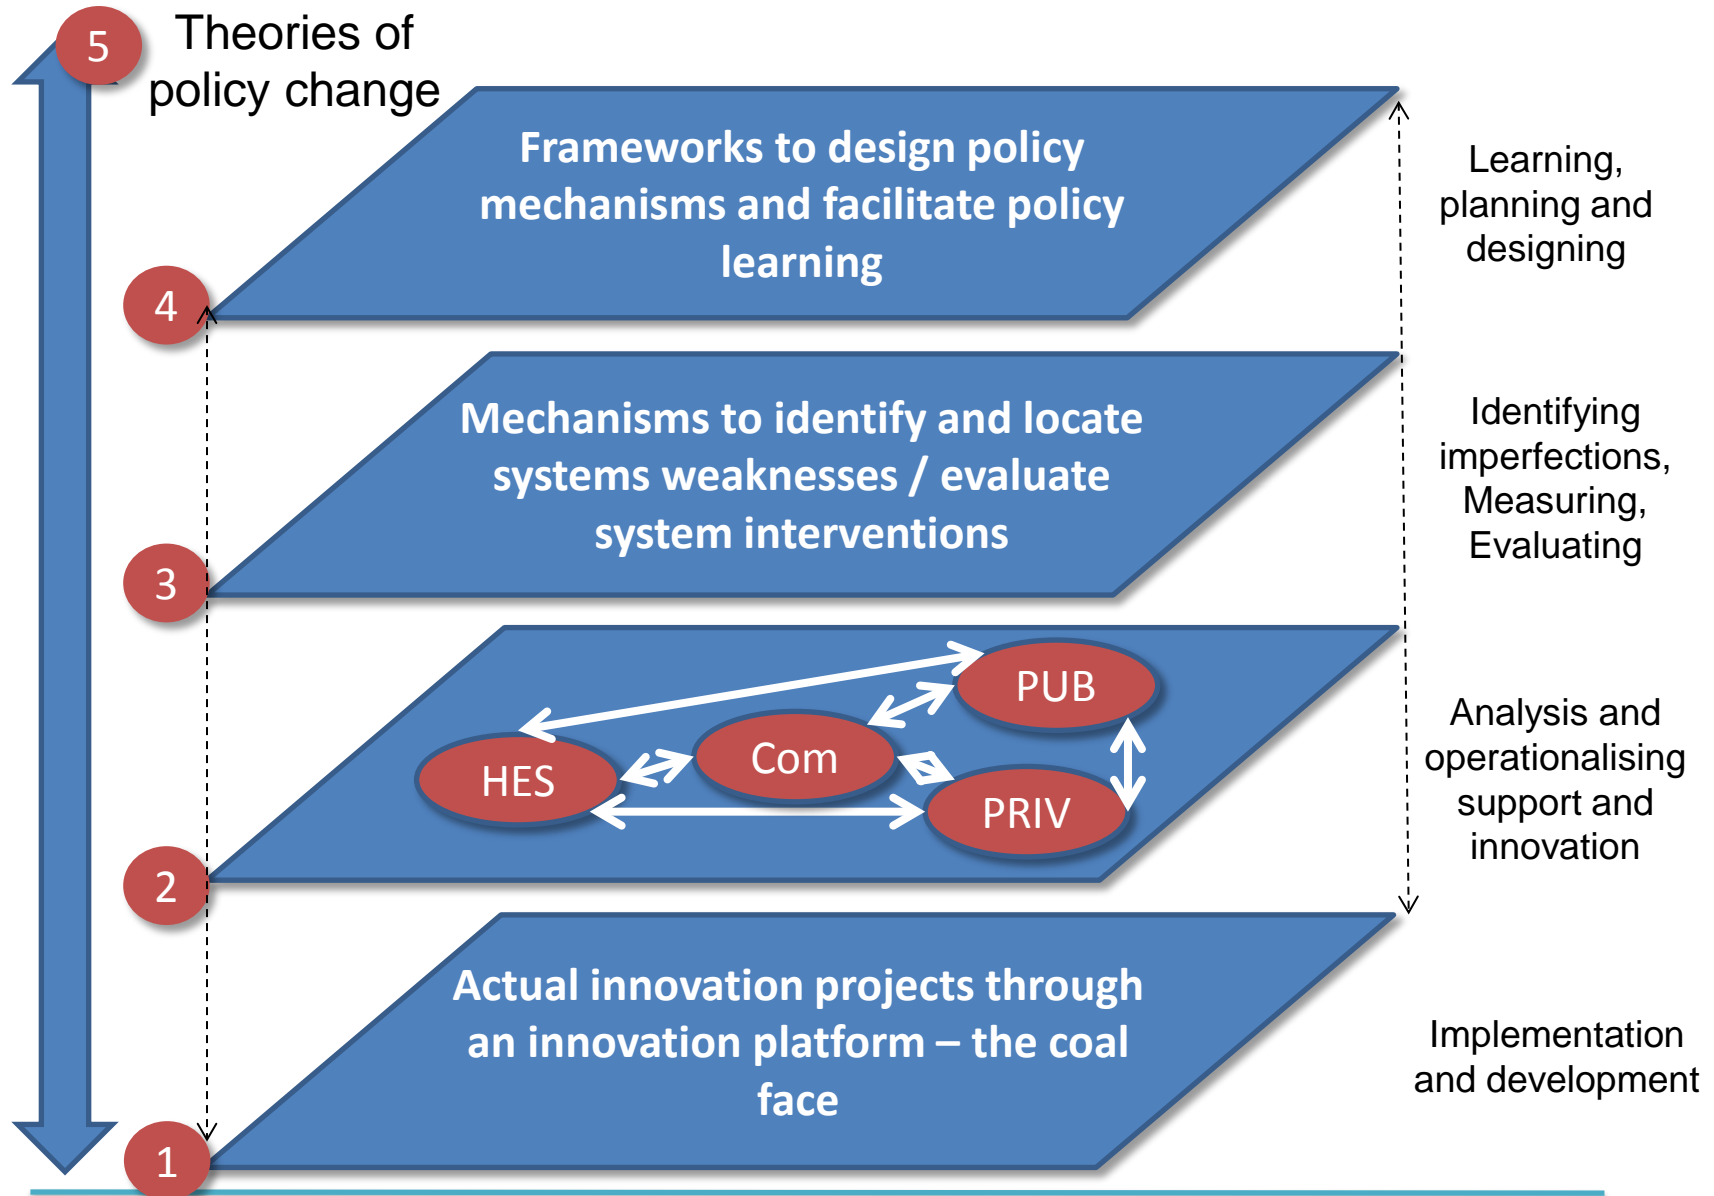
5

Theories of policy change

Frameworks to design policy mechanisms and facilitate policy learning

Learning, planning and designing

4

Mechanisms to identify and locate systems weaknesses / evaluate system interventions

Identifying imperfections, Measuring, Evaluating

3

PUB

HES

Com

PRIV

Analysis and operationalising support and innovation

2

Actual innovation projects through an innovation platform – the coal face

Implementation and development

1